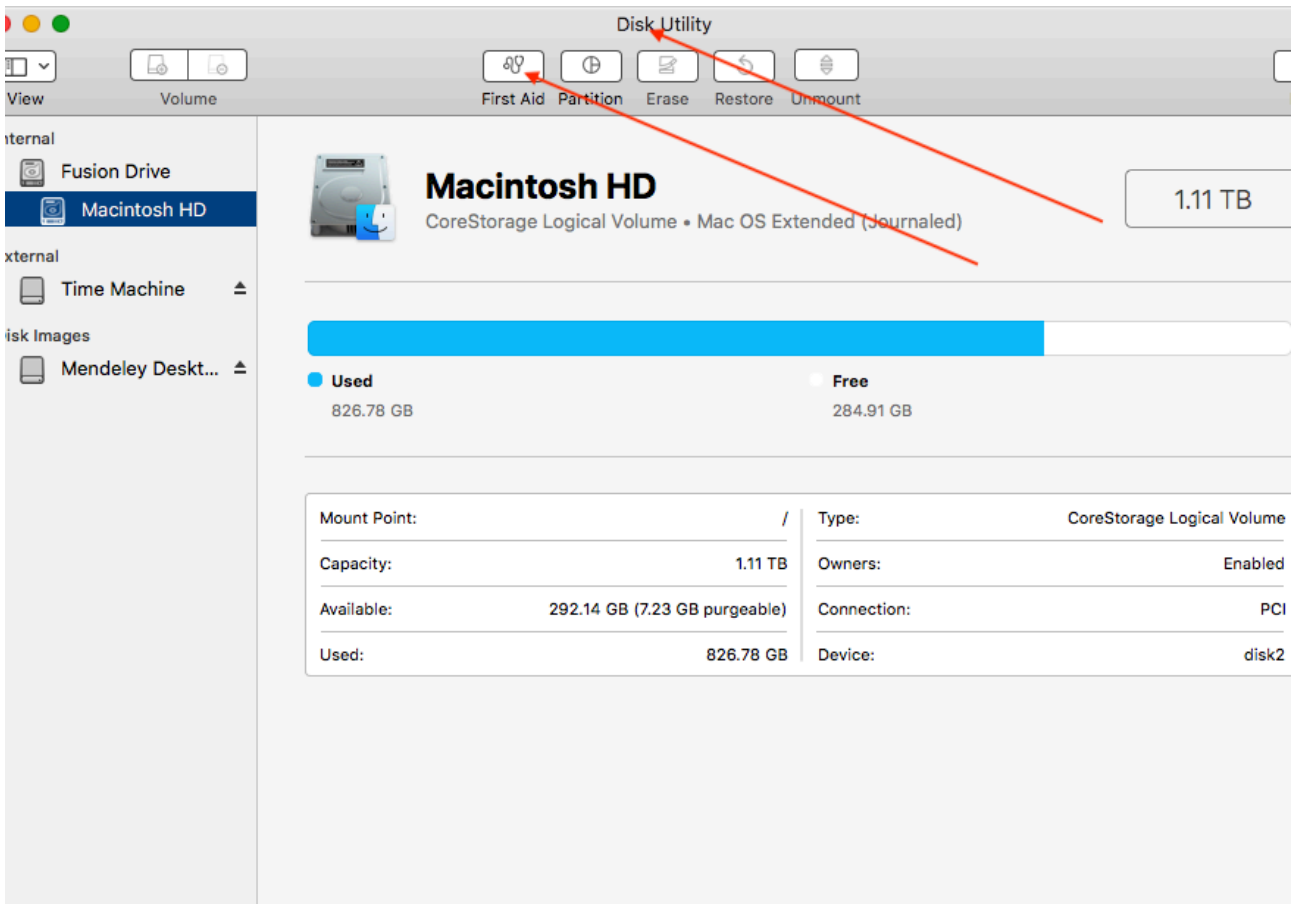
Disk Utility

View

Volume

First Aid

Partition

Erase

Restore

Unmount

nternal

Fusion Drive

Macintosh HD

xternal

Time Machine

isk Images

Mendeley Deskt...

Macintosh HD

CoreStorage Logical Volume • Mac OS Extended (Journaled)

1.11 TB

Used

826.78 GB

Free

284.91 GB

| Mount Point: | / | Type: | CoreStorage Logical Volume |
|---|---|---|---|
| Capacity: | 1.11 TB | Owners: | Enabled |
| Available: | 292.14 GB (7.23 GB purgeable) | Connection: | PCI |
| Used: | 826.78 GB | Device: | disk2 |